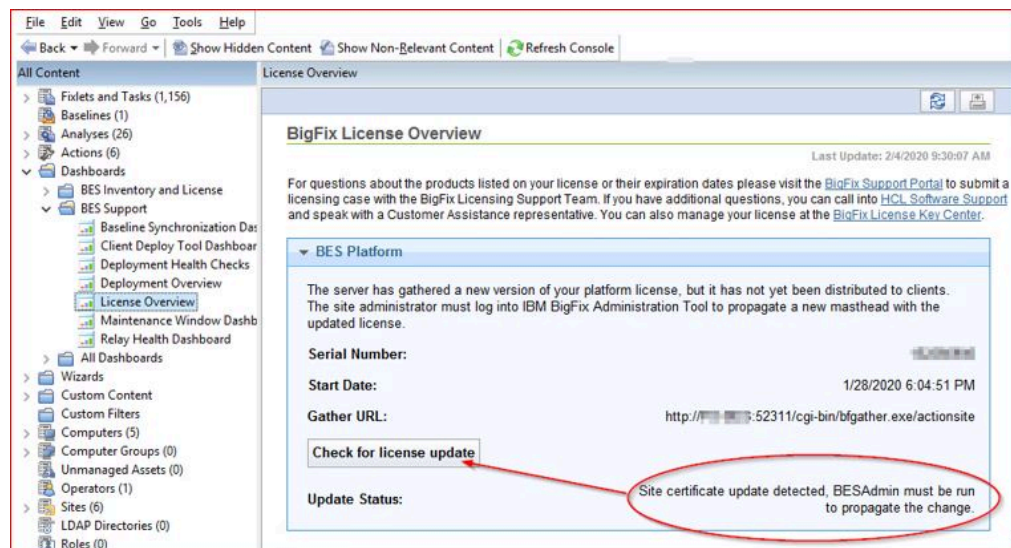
File Edit View Go Tools Help

Back Forward Show Hidden Content Show Non-Relevant Content Refresh Console

All Content

Fixlets and Tasks (1,156)
Baselines (1)
Analyses (26)
Actions (6)
Dashboards
BES Inventory and License
BES Support
Baseline Synchronization Das
Client Deploy Tool Dashboar
Deployment Health Checks
Deployment Overview
License Overview
Maintenance Window Dashb
Relay Health Dashboard
All Dashboards
Wizards
Custom Content
Custom Filters
Computers (5)
Computer Groups (0)
Unmanaged Assets (0)
Operators (1)
Sites (6)
LDAP Directories (0)
Roles (0)

License Overview

BigFix License Overview

Last Update: 2/4/2020 9:30:07 AM

For questions about the products listed on your license or their expiration dates please visit the BigFix Support Portal to submit a licensing case with the BigFix Licensing Support Team. If you have additional questions, you can call into HCL Software Support and speak with a Customer Assistance representative. You can also manage your license at the BigFix License Key Center.

BES Platform

The server has gathered a new version of your platform license, but it has not yet been distributed to clients. The site administrator must log into IBM BigFix Administration Tool to propagate a new masthead with the updated license.

Serial Number: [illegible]

Start Date: 1/28/2020 6:04:51 PM

Gather URL: http://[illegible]:52311/cgi-bin/bfgather.exe/actionsite

Check for license update

Update Status: Site certificate update detected, BESAdmin must be run to propagate the change.